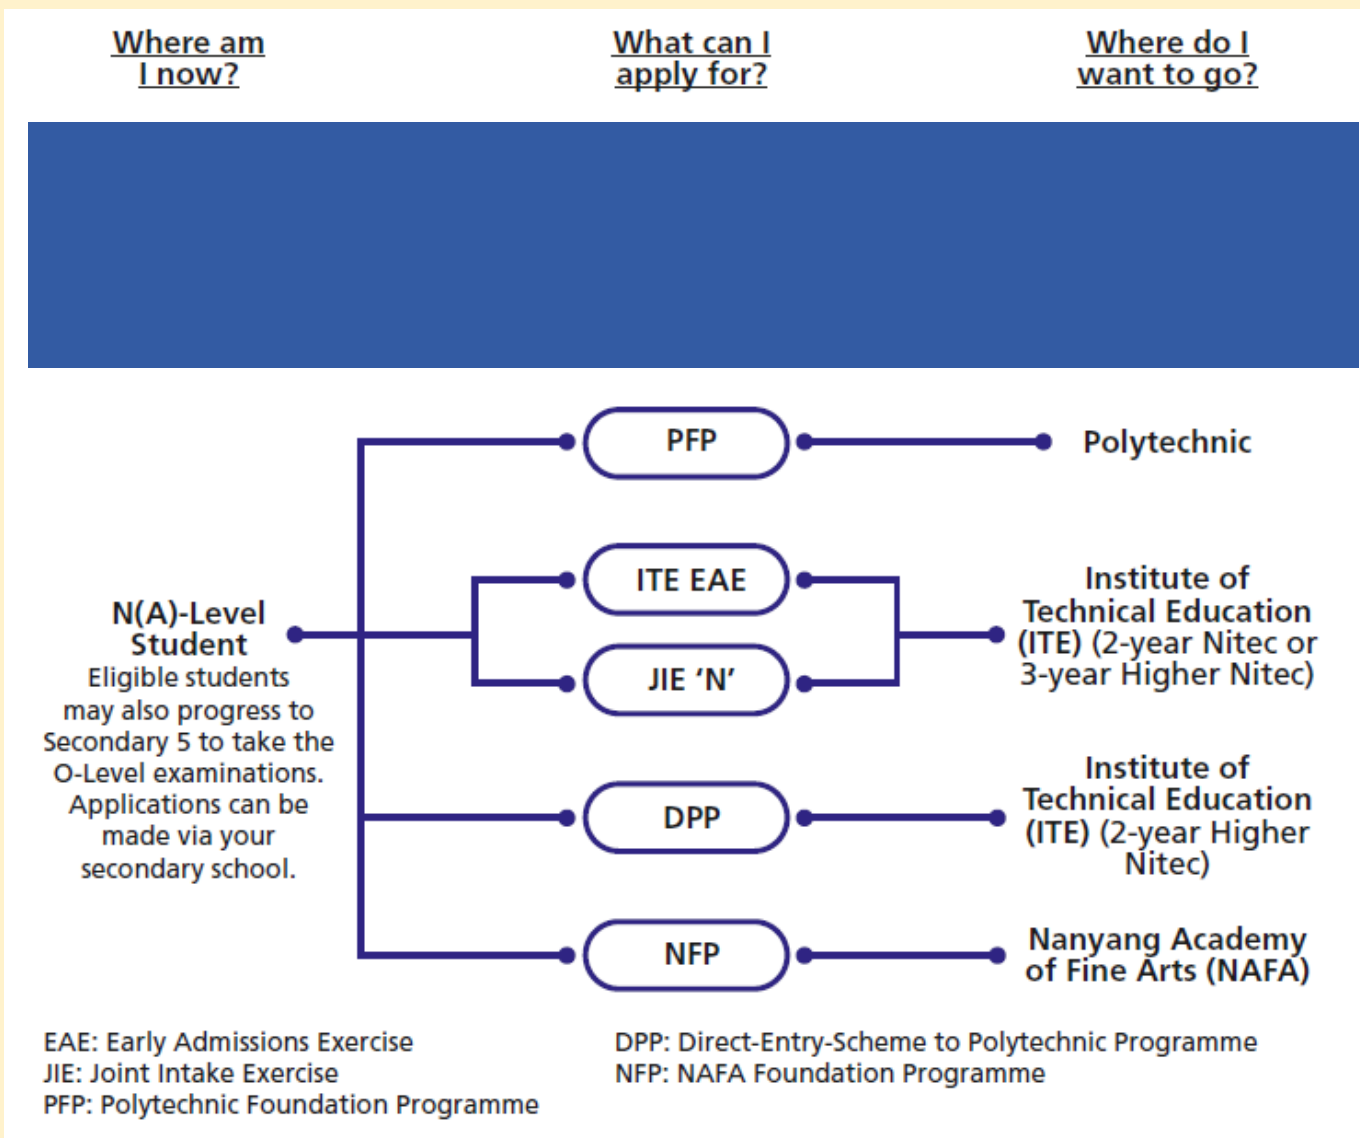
Where am I now?

What can I apply for?

Where do I want to go?

N(A)-Level Student
Eligible students may also progress to Secondary 5 to take the O-Level examinations. Applications can be made via your secondary school.

PFP

Polytechnic

ITE EAE

JIE 'N'

Institute of Technical Education (ITE) (2-year Nitec or 3-year Higher Nitec)

DPP

Institute of Technical Education (ITE) (2-year Higher Nitec)

NFP

Nanyang Academy of Fine Arts (NAFA)

EAE: Early Admissions Exercise
JIE: Joint Intake Exercise
PFP: Polytechnic Foundation Programme

DPP: Direct-Entry-Scheme to Polytechnic Programme
NFP: NAFA Foundation Programme